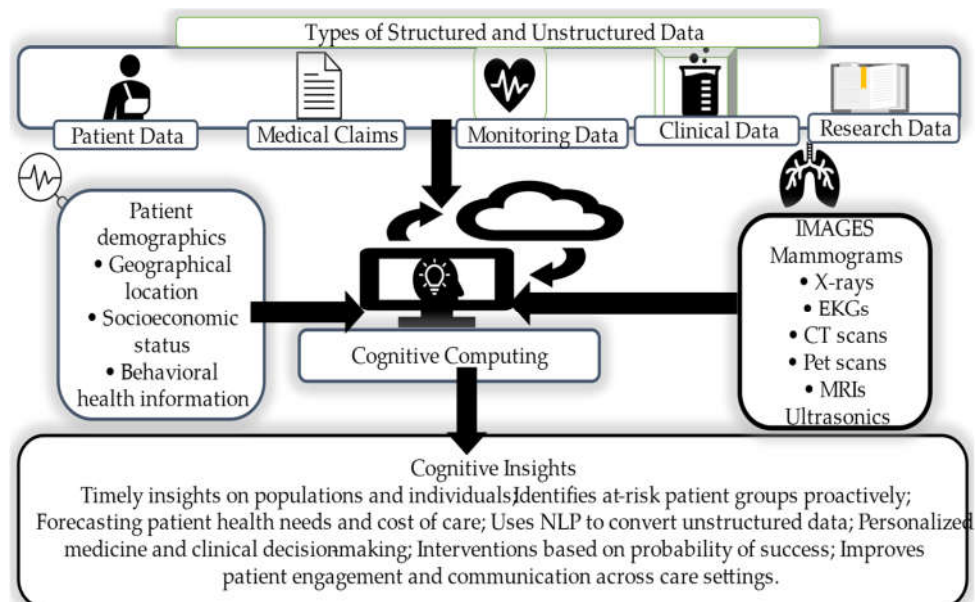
Types of Structured and Unstructured Data

Patient Data

Medical Claims

Monitoring Data

Clinical Data

Research Data

Patient demographics
• Geographical location
• Socioeconomic status
• Behavioral health information

Cognitive Computing

IMAGES
Mammograms
• X-rays
• EKGs
• CT scans
• Pet scans
• MRIs
Ultrasonics

Cognitive Insights
Timely insights on populations and individuals;Identifies at-risk patient groups proactively; Forecasting patient health needs and cost of care; Uses NLP to convert unstructured data; Personalized medicine and clinical decisionmaking; Interventions based on probability of success; Improves patient engagement and communication across care settings.